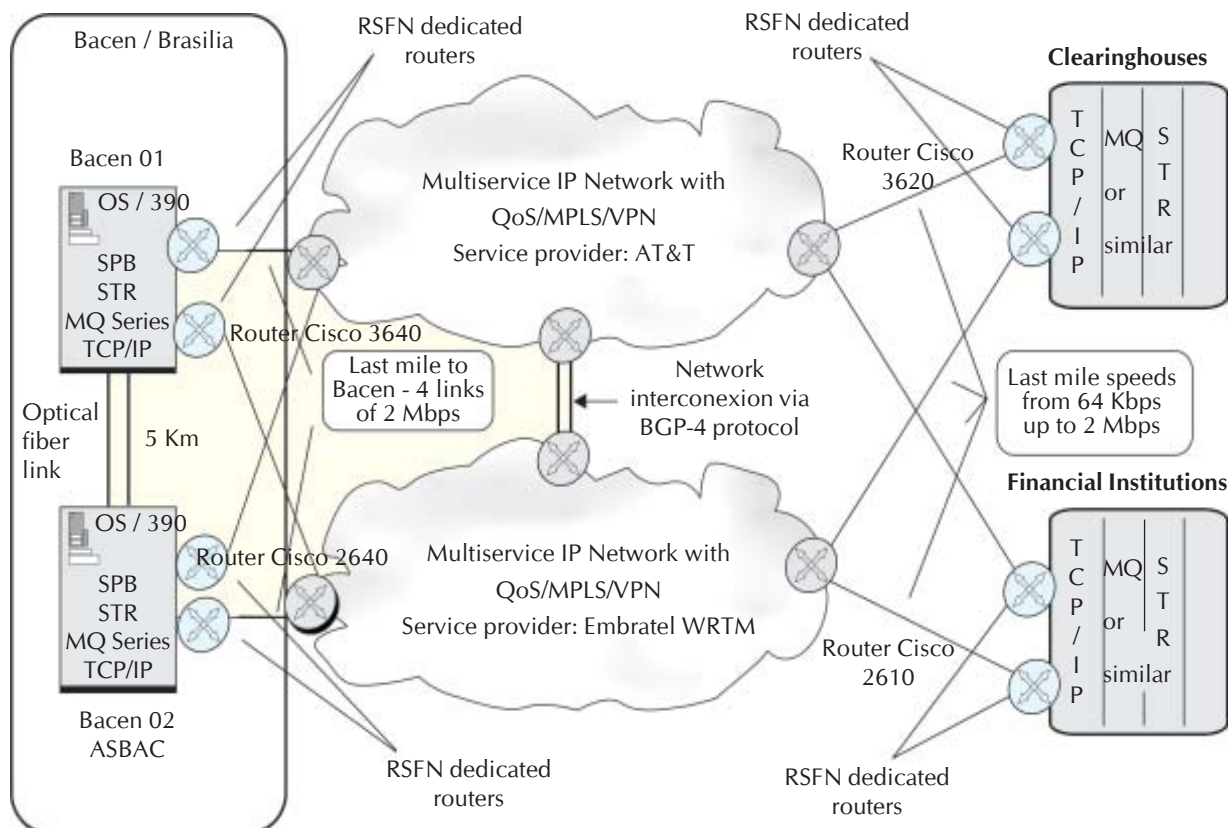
Bacen / Brasilia

RSFN dedicated routers

RSFN dedicated routers

Clearinghouses

Bacen 01

OS / 390

SPB
STR
MQ Series
TCP/IP

Multiservice IP Network with
QoS/MPLS/VPN
Service provider: AT&T

Router Cisco 3620

T
C
P
/
I
P

MQ
or
similar

S
T
R

Router Cisco 3640

Last mile to Bacen - 4 links of 2 Mbps

Network interconexion via BGP-4 protocol

Last mile speeds from 64 Kbps up to 2 Mbps

Optical fiber link

5 Km

Financial Institutions

OS / 390

SPB
STR
MQ Series
TCP/IP

Router Cisco 2640

Multiservice IP Network with
QoS/MPLS/VPN
Service provider: Embratel WRTM

Router Cisco 2610

T
C
P
/
I
P

MQ
or
similar

S
T
R

Bacen 02
ASBAC

RSFN dedicated routers

RSFN dedicated routers